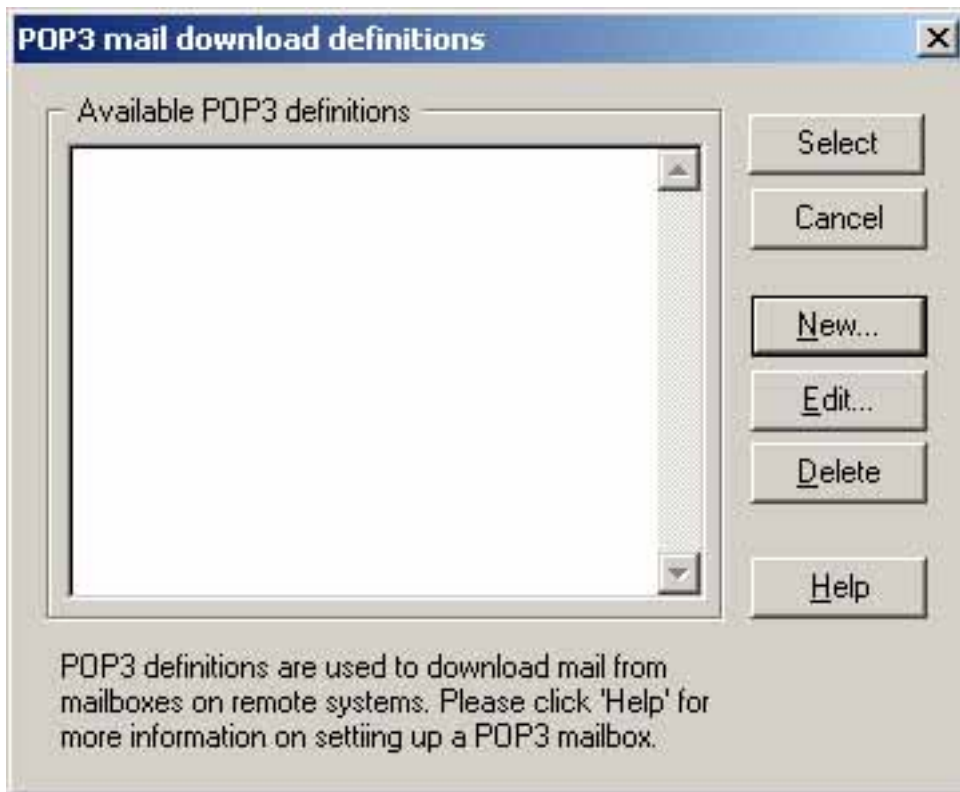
POP3 mail download definitions

Available POP3 definitions

Select

Cancel

New...

Edit...

Delete

Help

POP3 definitions are used to download mail from mailboxes on remote systems. Please click 'Help' for more information on settiing up a POP3 mailbox.